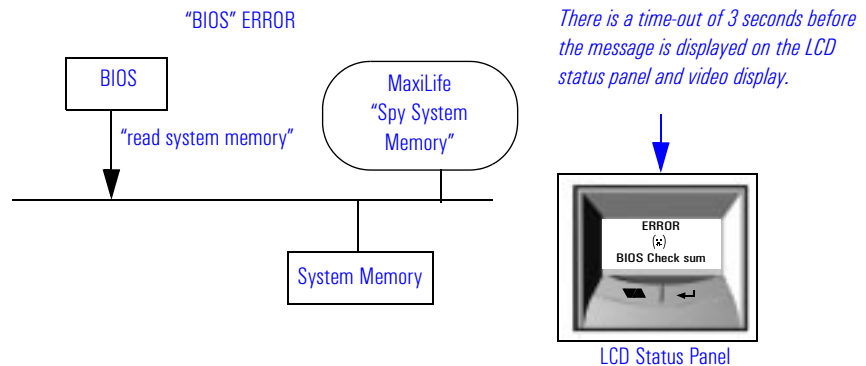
"BIOS" ERROR

BIOS

"read system memory"

MaxiLife "Spy System Memory"

System Memory

*There is a time-out of 3 seconds before the message is displayed on the LCD status panel and video display.*

ERROR
(:)
BIOS Check sum

LCD Status Panel